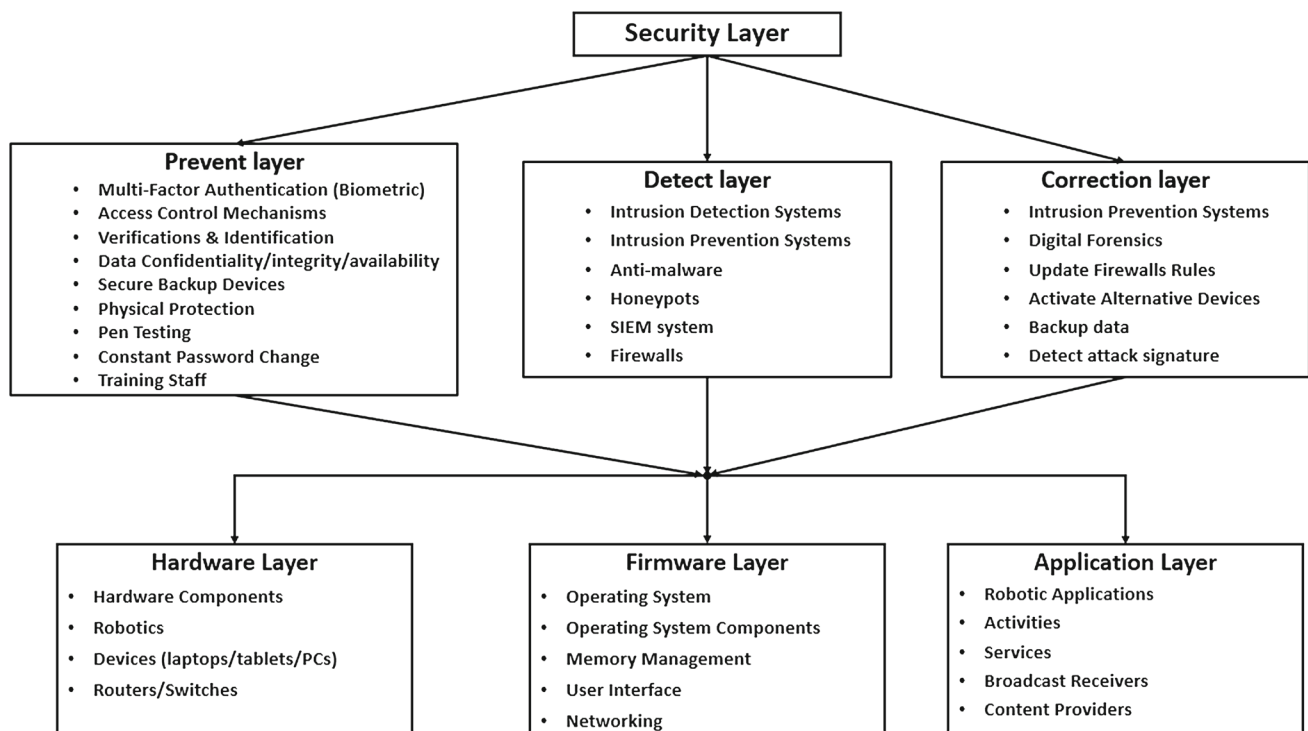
Security Layer

Prevent layer
- Multi-Factor Authentication (Biometric)
- Access Control Mechanisms
- Verifications & Identification
- Data Confidentiality/integrity/availability
- Secure Backup Devices
- Physical Protection
- Pen Testing
- Constant Password Change
- Training Staff

Detect layer
- Intrusion Detection Systems
- Intrusion Prevention Systems
- Anti-malware
- Honeypots
- SIEM system
- Firewalls

Correction layer
- Intrusion Prevention Systems
- Digital Forensics
- Update Firewalls Rules
- Activate Alternative Devices
- Backup data
- Detect attack signature

Hardware Layer
- Hardware Components
- Robotics
- Devices (laptops/tablets/PCs)
- Routers/Switches

Firmware Layer
- Operating System
- Operating System Components
- Memory Management
- User Interface
- Networking

Application Layer
- Robotic Applications
- Activities
- Services
- Broadcast Receivers
- Content Providers